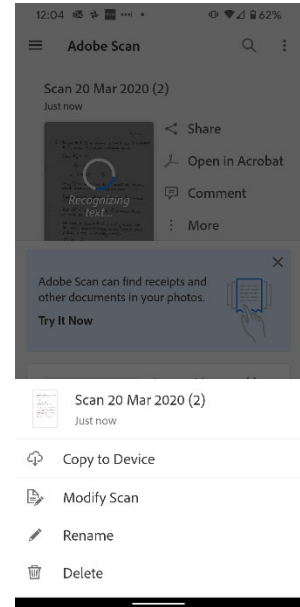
12:04
62%
Adobe Scan
Scan 20 Mar 2020 (2)
Just now
Recognizing text...
Share
Open in Acrobat
Comment
More
Adobe Scan can find receipts and other documents in your photos.
Try It Now
Scan 20 Mar 2020 (2)
Just now
Copy to Device
Modify Scan
Rename
Delete